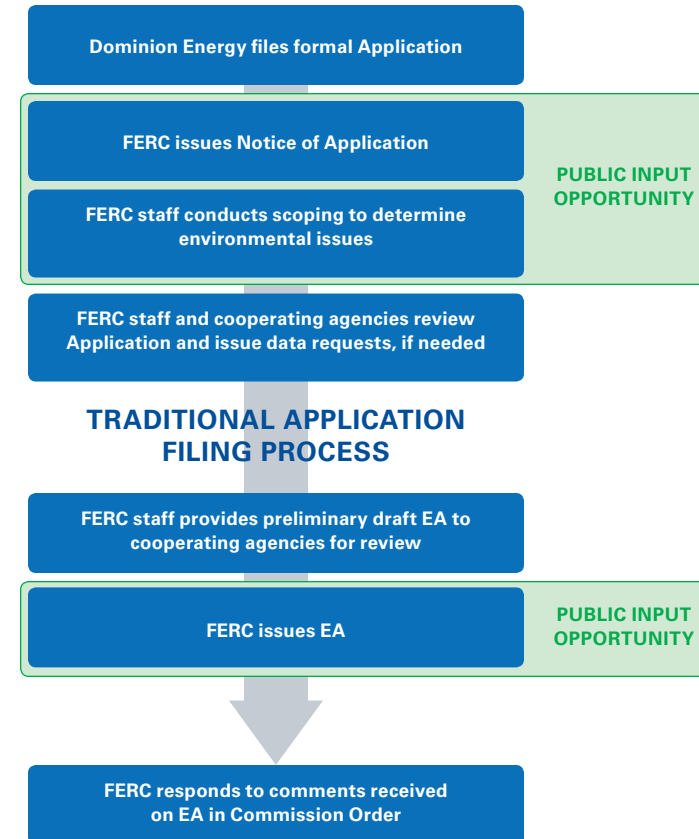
Dominion Energy files formal Application

FERC issues Notice of Application

FERC staff conducts scoping to determine environmental issues

PUBLIC INPUT OPPORTUNITY

FERC staff and cooperating agencies review Application and issue data requests, if needed

TRADITIONAL APPLICATION FILING PROCESS

FERC staff provides preliminary draft EA to cooperating agencies for review

FERC issues EA

PUBLIC INPUT OPPORTUNITY

FERC responds to comments received on EA in Commission Order